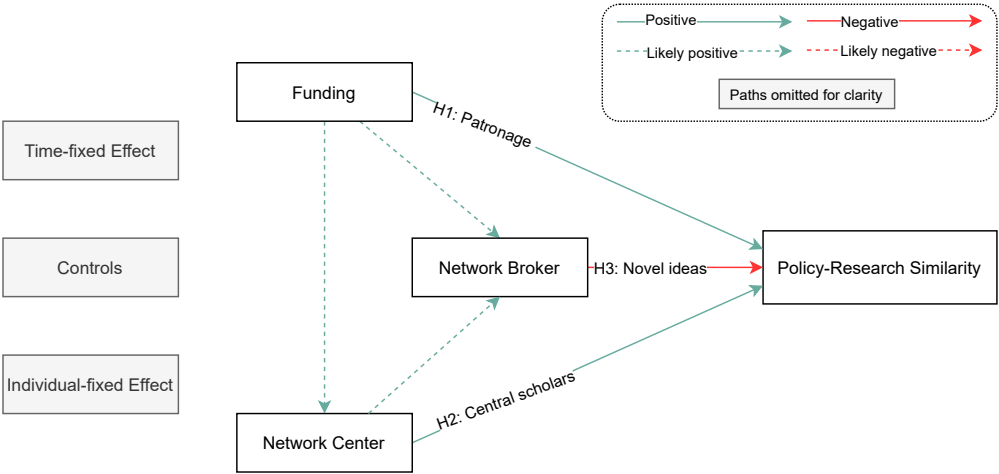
Positive
Negative
Likely positive
Likely negative
Paths omitted for clarity

Funding
H1: Patronage
Time-fixed Effect
Network Broker
H3: Novel ideas
Policy-Research Similarity
Controls
Individual-fixed Effect
H2: Central scholars
Network Center